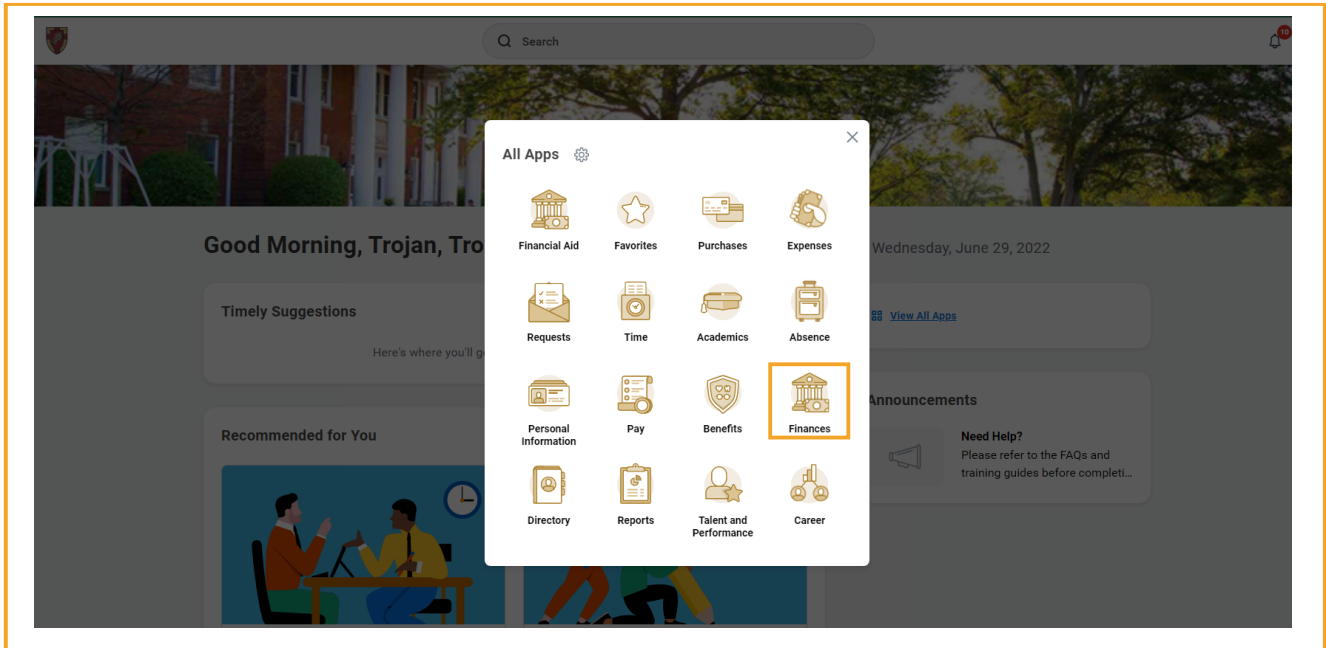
Search

10

Good Morning, Trojan, Tro

Wednesday, June 29, 2022

Timely Suggestions

Here's where you'll g

View All Apps

Announcements

Need Help?
Please refer to the FAQs and training guides before completi...

Recommended for You

All Apps

Financial Aid
Favorites
Purchases
Expenses
Requests
Time
Academics
Absence
Personal Information
Pay
Benefits
Finances
Directory
Reports
Talent and Performance
Career